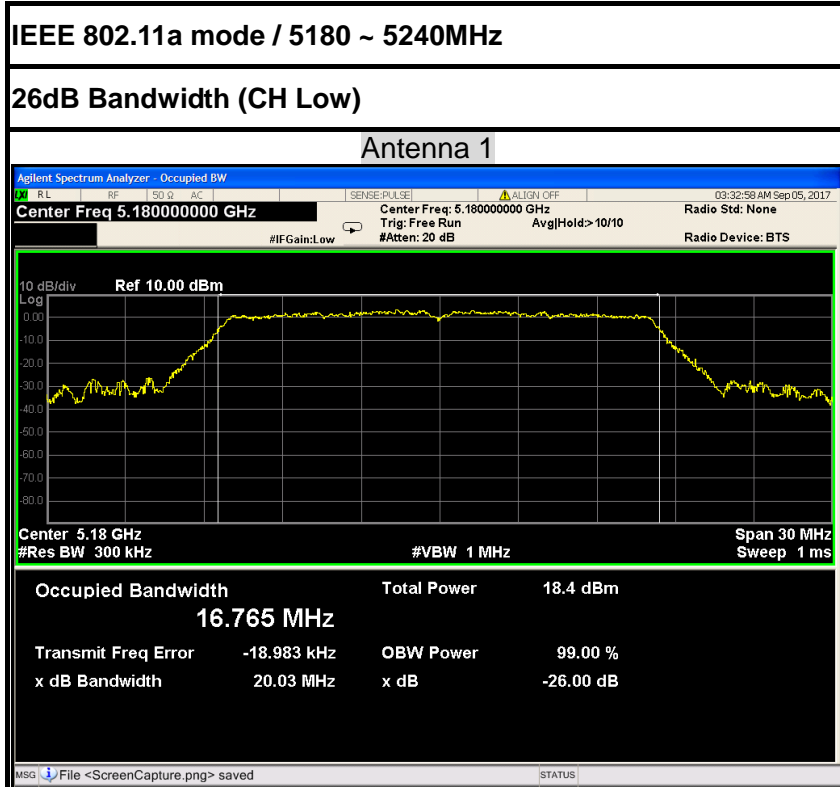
IEEE 802.11a mode / 5180 ~ 5240MHz

26dB Bandwidth (CH Low)

Antenna 1

Agilent Spectrum Analyzer - Occupied BW

RL | RF | 50 Ω AC | SENSE:PULSE | ALIGN OFF | 03:32:58 AM Sep 05, 2017

Center Freq 5.180000000 GHz

#IFGain:Low

Center Freq: 5.180000000 GHz
Trig: Free Run
#Atten: 20 dB

Avg|Hold:>10/10

Radio Std: None

Radio Device: BTS

10 dB/div Ref 10.00 dBm
Log

0.00
-10.0
-20.0
-30.0
-40.0
-50.0
-60.0
-70.0
-80.0

Center 5.18 GHz
#Res BW 300 kHz

#VBW 1 MHz

Span 30 MHz
Sweep 1 ms

Occupied Bandwidth
16.765 MHz

Total Power 18.4 dBm

Transmit Freq Error -18.983 kHz
OBW Power 99.00 %

x dB Bandwidth 20.03 MHz
x dB -26.00 dB

MSG File <ScreenCapture.png> saved

STATUS